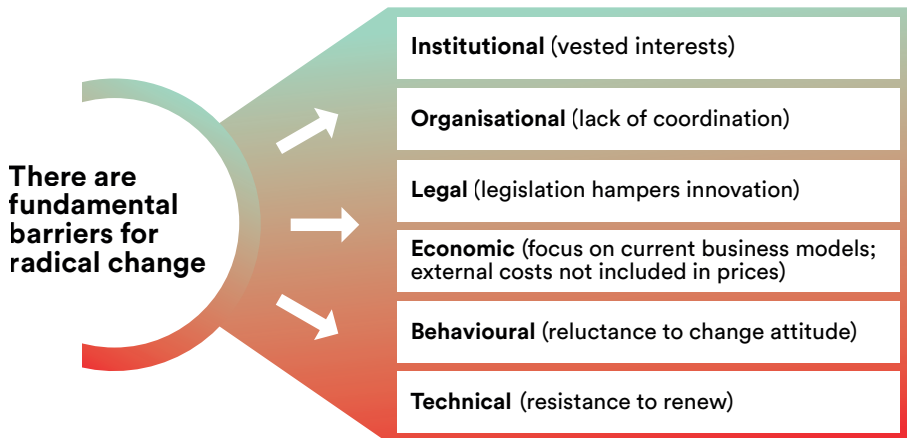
There are fundamental barriers for radical change

Institutional (vested interests)

Organisational (lack of coordination)

Legal (legislation hampers innovation)

Economic (focus on current business models; external costs not included in prices)

Behavioural (reluctance to change attitude)

Technical (resistance to renew)